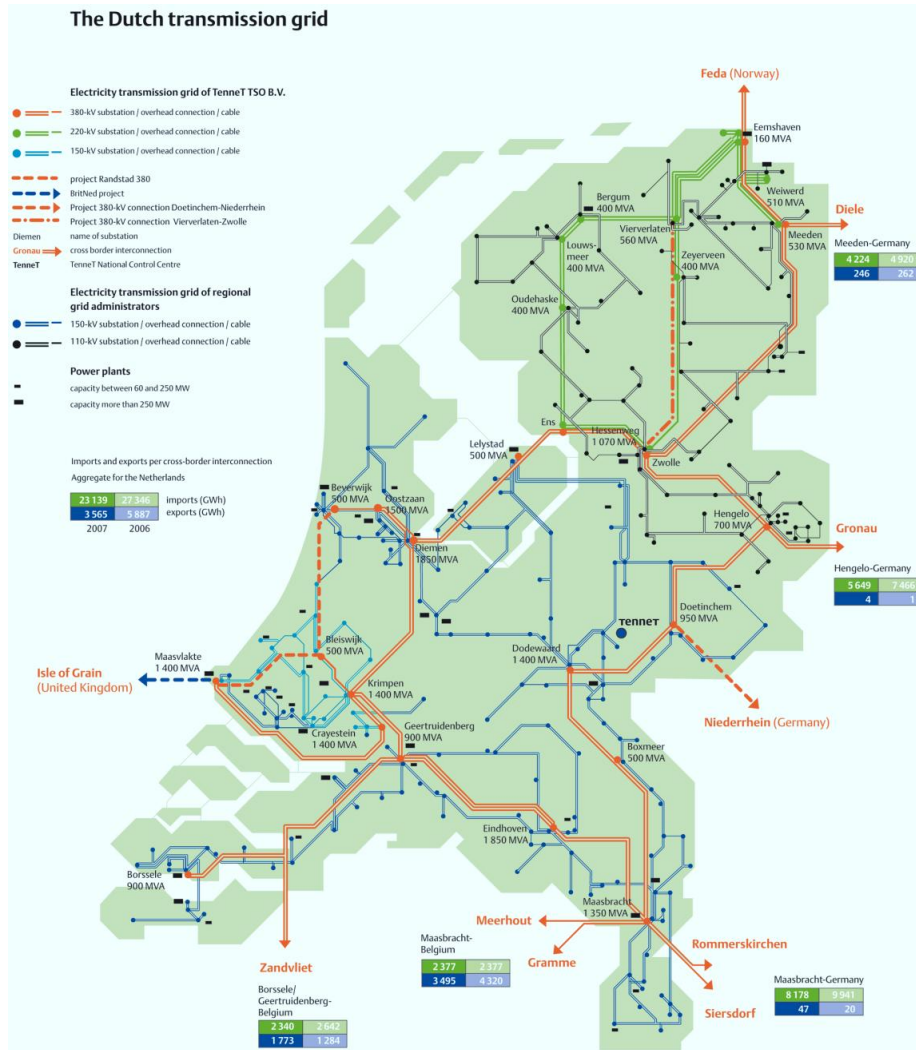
The Dutch transmission grid

Electricity transmission grid of TenneT TSO B.V.

380-kV substation / overhead connection / cable
220-kV substation / overhead connection / cable
150-kV substation / overhead connection / cable

project Randstad 380
BritNed project
Project 380-kV connection Doetinchem-Niederrhein
Project 380-kV connection Vierverlaten-Zwolle
Diemen name of substation
Gronau cross border interconnection
TenneT TenneT National Control Centre

Electricity transmission grid of regional grid administrators

150-kV substation / overhead connection / cable
110-kV substation / overhead connection / cable

Power plants
capacity between 60 and 250 MW
capacity more than 250 MW

Imports and exports per cross-border interconnection
Aggregate for the Netherlands

| 23 139 | 27 346 | imports (GWh) |
|---|---|---|
| 3 565 | 5 887 | exports (GWh) |
| 2007 | 2006 | |

Feda (Norway)
Eemshaven 160 MVA
Weiwerd 510 MVA
Diele
Meeden 530 MVA
Meeden-Germany

| 4 224 | 4 920 |
|---|---|
| 246 | 262 |

Bergum 400 MVA
Vierverlaten 560 MVA
Louwsmeer 400 MVA
Zeyerveen 400 MVA
Oudehaske 400 MVA
Ens
Hessenweg 1 070 MVA
Lelystad 500 MVA
Zwolle
Hengelo 700 MVA
Gronau
Hengelo-Germany

| 5 649 | 7 466 |
|---|---|
| 4 | 1 |

Beverwijk 500 MVA
Oostzaan 1500 MVA
Diemen 1850 MVA
TenneT
Doetinchem 950 MVA
Bleiswijk 500 MVA
Maasvlakte 1 400 MVA
Isle of Grain (United Kingdom)
Dodewaard 1 400 MVA
Krimpen 1 400 MVA
Niederrhein (Germany)
Crayestein 1 400 MVA
Geertruidenberg 900 MVA
Boxmeer 500 MVA
Eindhoven 1 850 MVA
Borssele 900 MVA
Maasbracht 1 350 MVA
Meerhout
Gramme
Rommerskirchen
Siersdorf
Zandvliet

Maasbracht-Belgium

| 2 377 | 2 377 |
|---|---|
| 3 495 | 4 320 |

Maasbracht-Germany

| 8 178 | 9 941 |
|---|---|
| 47 | 20 |

Borssele/ Geertruidenberg-Belgium

| 2 340 | 2 642 |
|---|---|
| 1 773 | 1 284 |